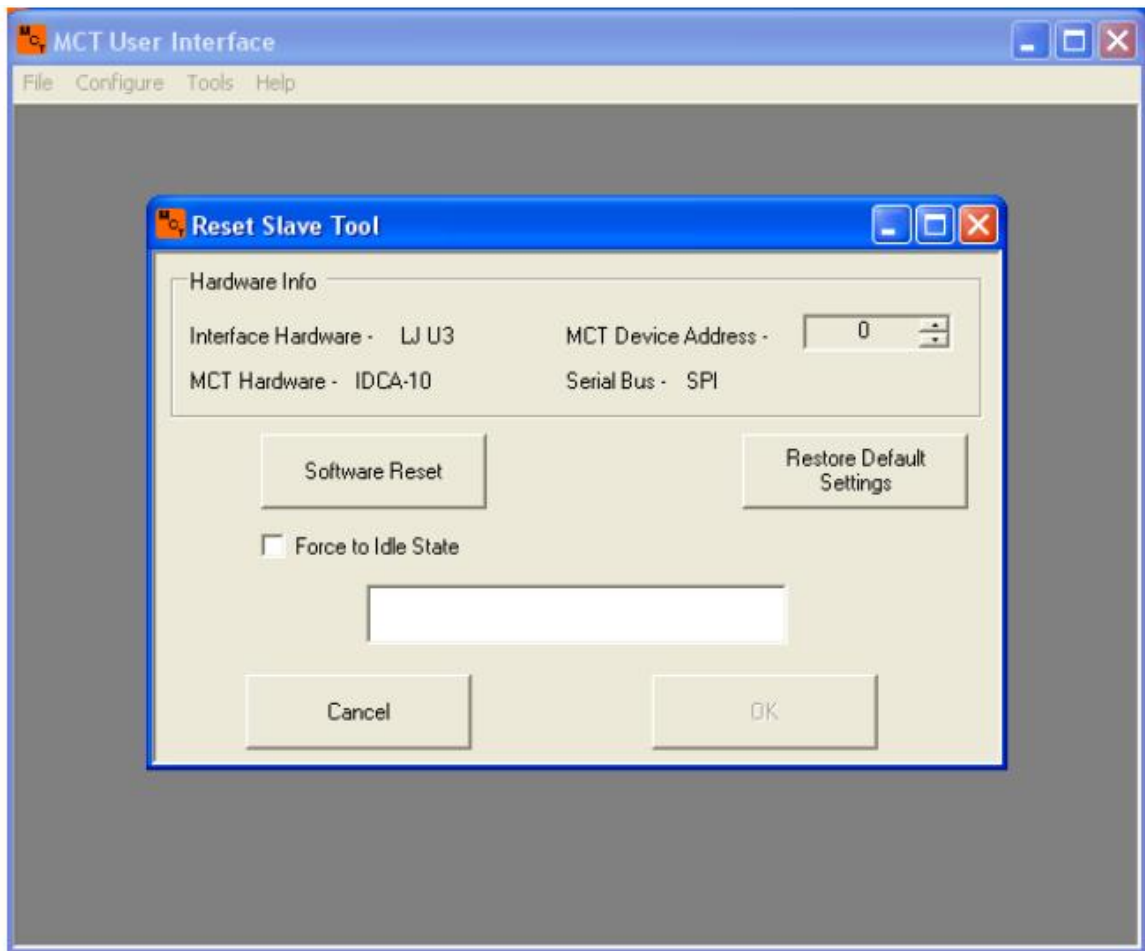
MCT User Interface

File Configure Tools Help

Reset Slave Tool

Hardware Info

Interface Hardware - LJ U3

MCT Device Address - 0

MCT Hardware - IDCA-10

Serial Bus - SPI

Software Reset

Restore Default Settings

Force to Idle State

Cancel

OK